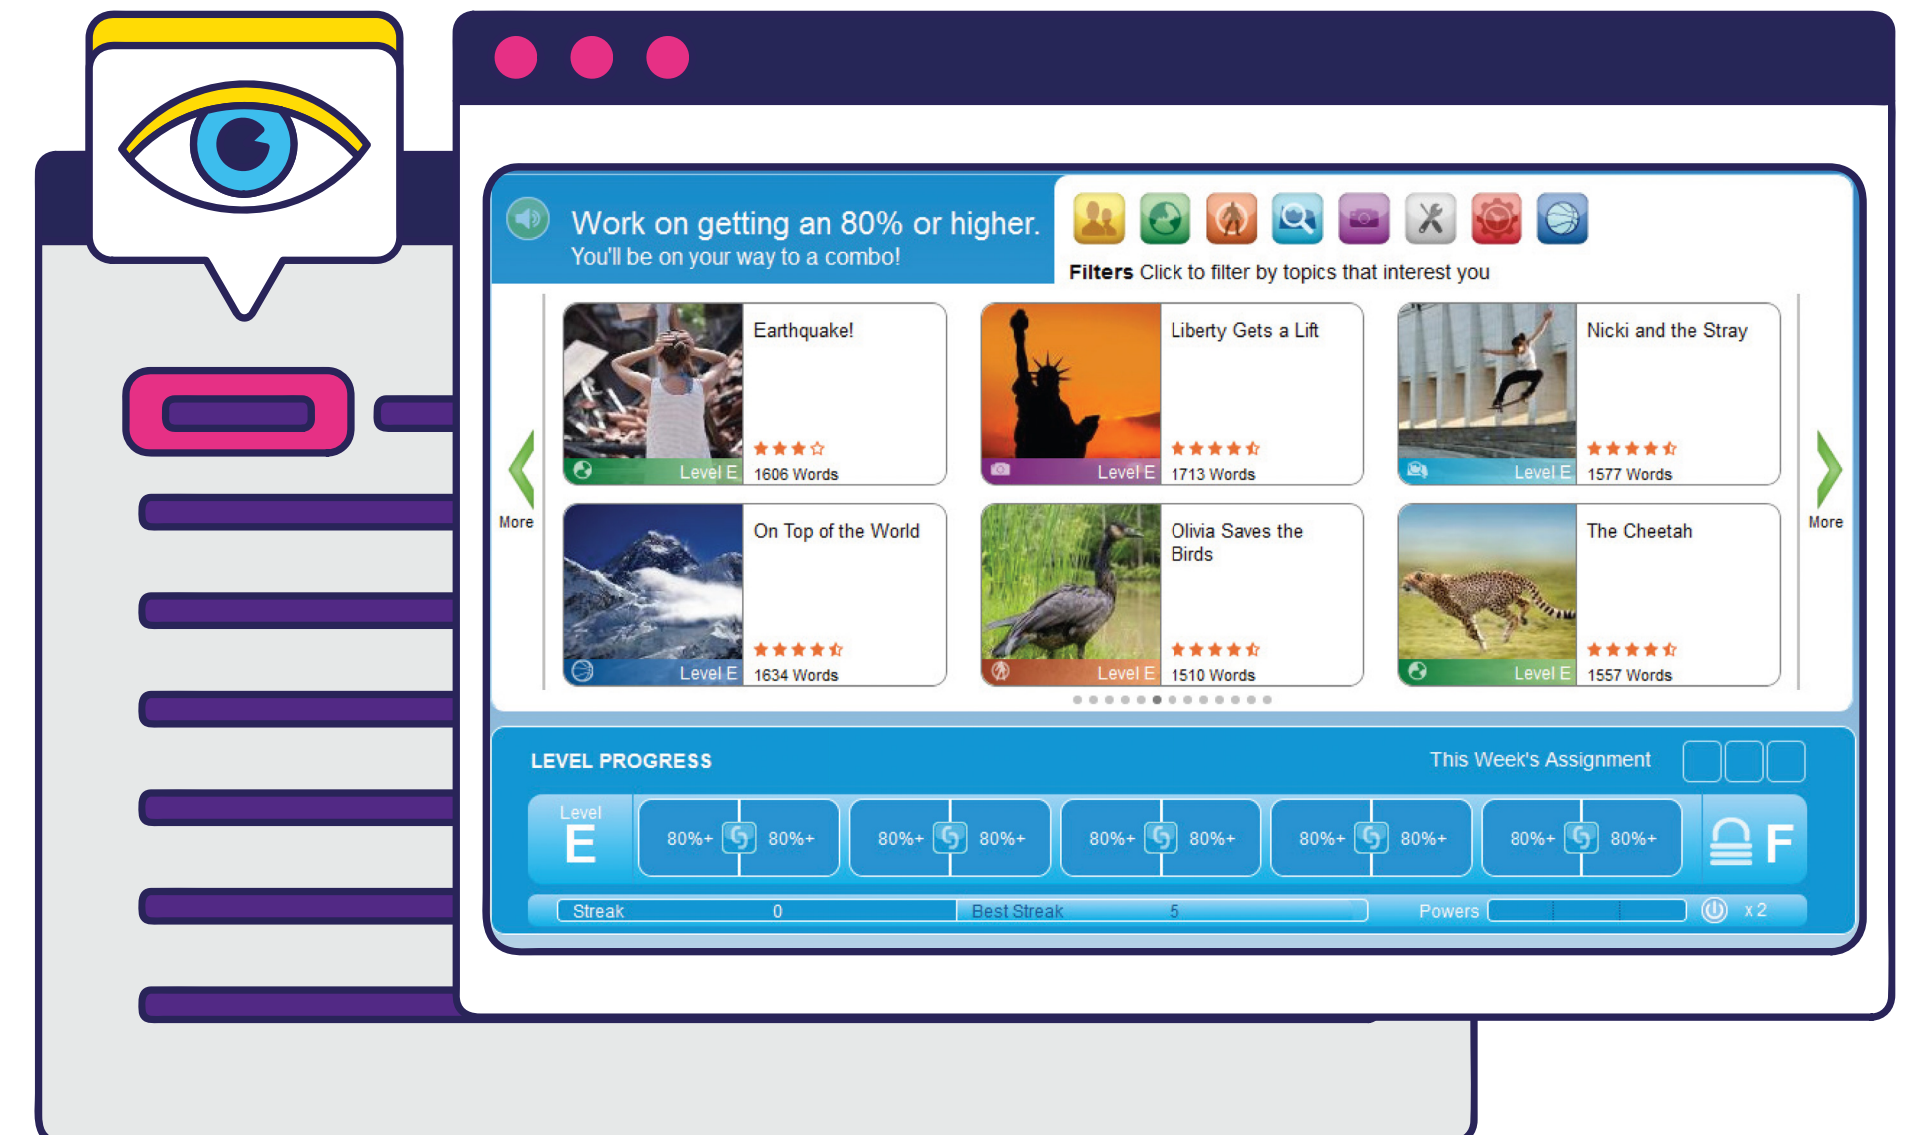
Work on getting an 80% or higher.
You'll be on your way to a combo!

Filters Click to filter by topics that interest you

More

Earthquake!
Level E
1606 Words

Liberty Gets a Lift
Level E
1713 Words

Nicki and the Stray
Level E
1577 Words

More

On Top of the World
Level E
1634 Words

Olivia Saves the Birds
Level E
1510 Words

The Cheetah
Level E
1557 Words

LEVEL PROGRESS

This Week's Assignment

Level
E

| 80%+ | 80%+ | 80%+ | 80%+ | 80%+ | 80%+ | 80%+ | 80%+ | 80%+ | 80%+ |
|---|---|---|---|---|---|---|---|---|---|

F

Streak 0 Best Streak 5 Powers x 2